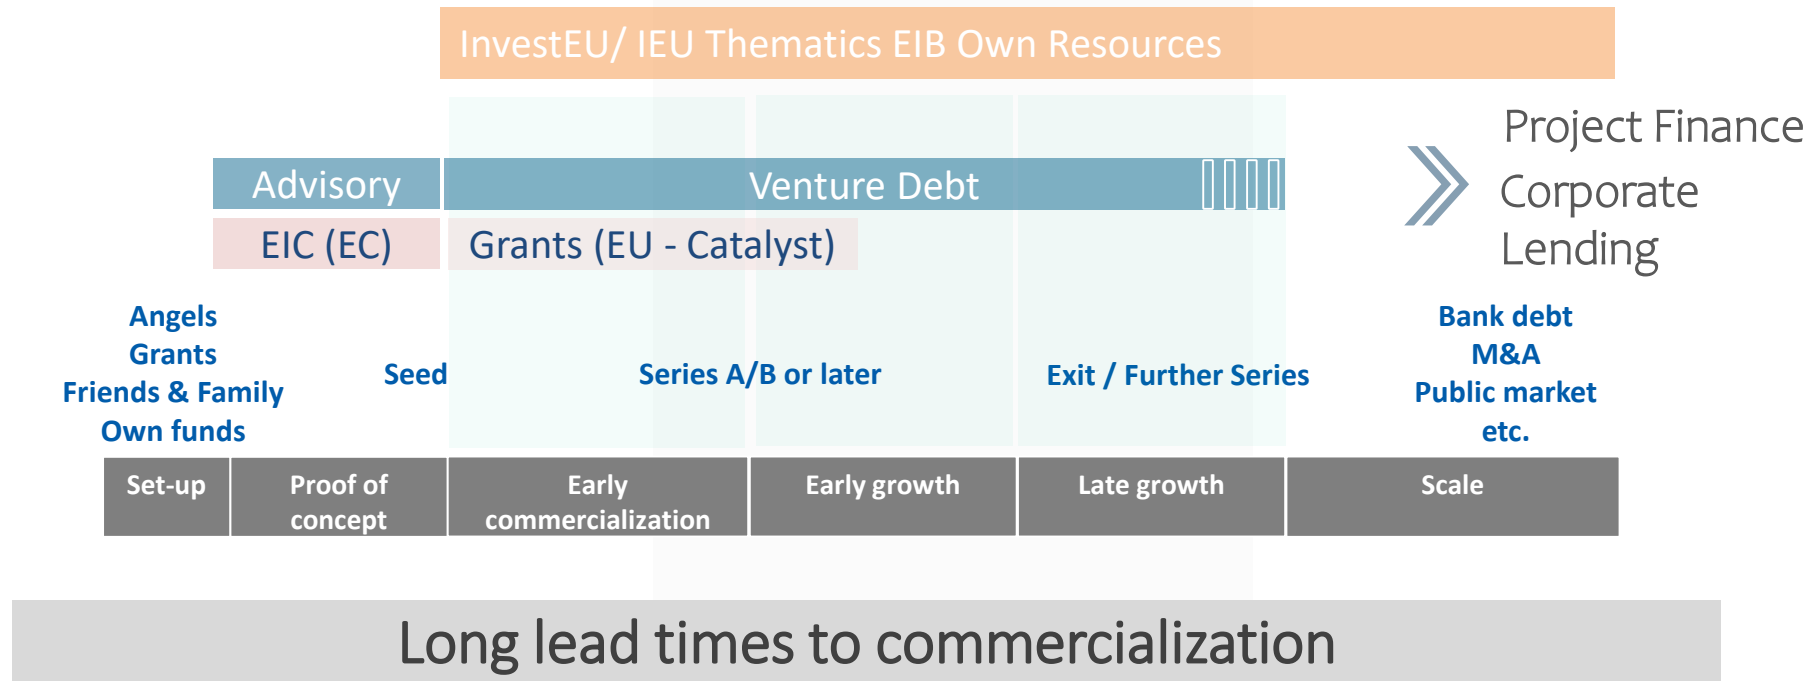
InvestEU/ IEU Thematics EIB Own Resources

Project Finance

Corporate Lending

Advisory

Venture Debt

EIC (EC)

Grants (EU - Catalyst)

Angels
Grants
Friends & Family
Own funds

Seed

Series A/B or later

Exit / Further Series

Bank debt
M&A
Public market
etc.

| Set-up | Proof of concept | Early commercialization | Early growth | Late growth | Scale |
|---|---|---|---|---|---|

Long lead times to commercialization